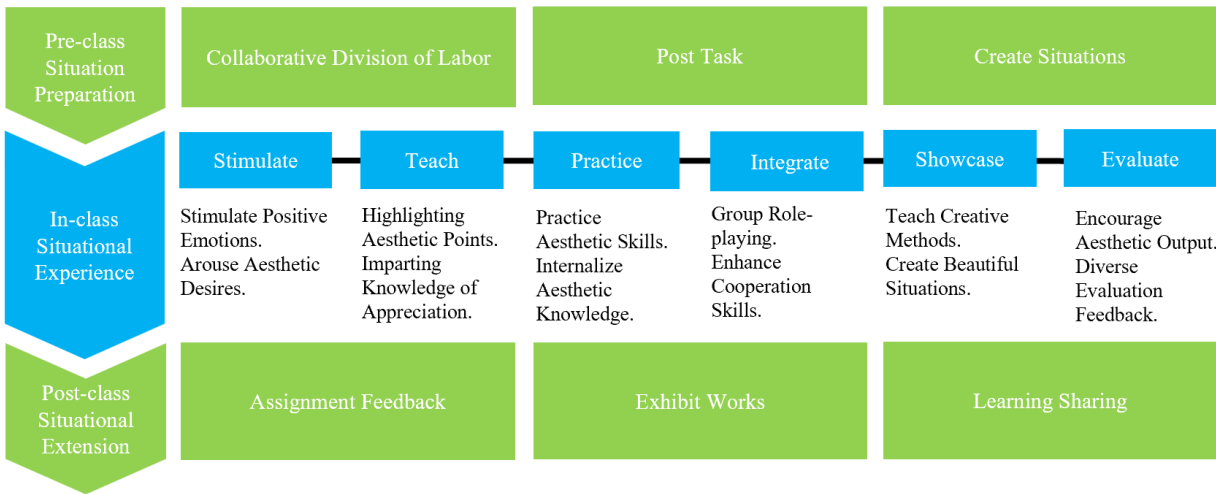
Pre-class Situation Preparation

Collaborative Division of Labor

Post Task

Create Situations

In-class Situational Experience

Stimulate

Teach

Practice

Integrate

Showcase

Evaluate

Stimulate Positive Emotions. Arouse Aesthetic Desires.

Highlighting Aesthetic Points. Imparting Knowledge of Appreciation.

Practice Aesthetic Skills. Internalize Aesthetic Knowledge.

Group Role-playing. Enhance Cooperation Skills.

Teach Creative Methods. Create Beautiful Situations.

Encourage Aesthetic Output. Diverse Evaluation Feedback.

Post-class Situational Extension

Assignment Feedback

Exhibit Works

Learning Sharing